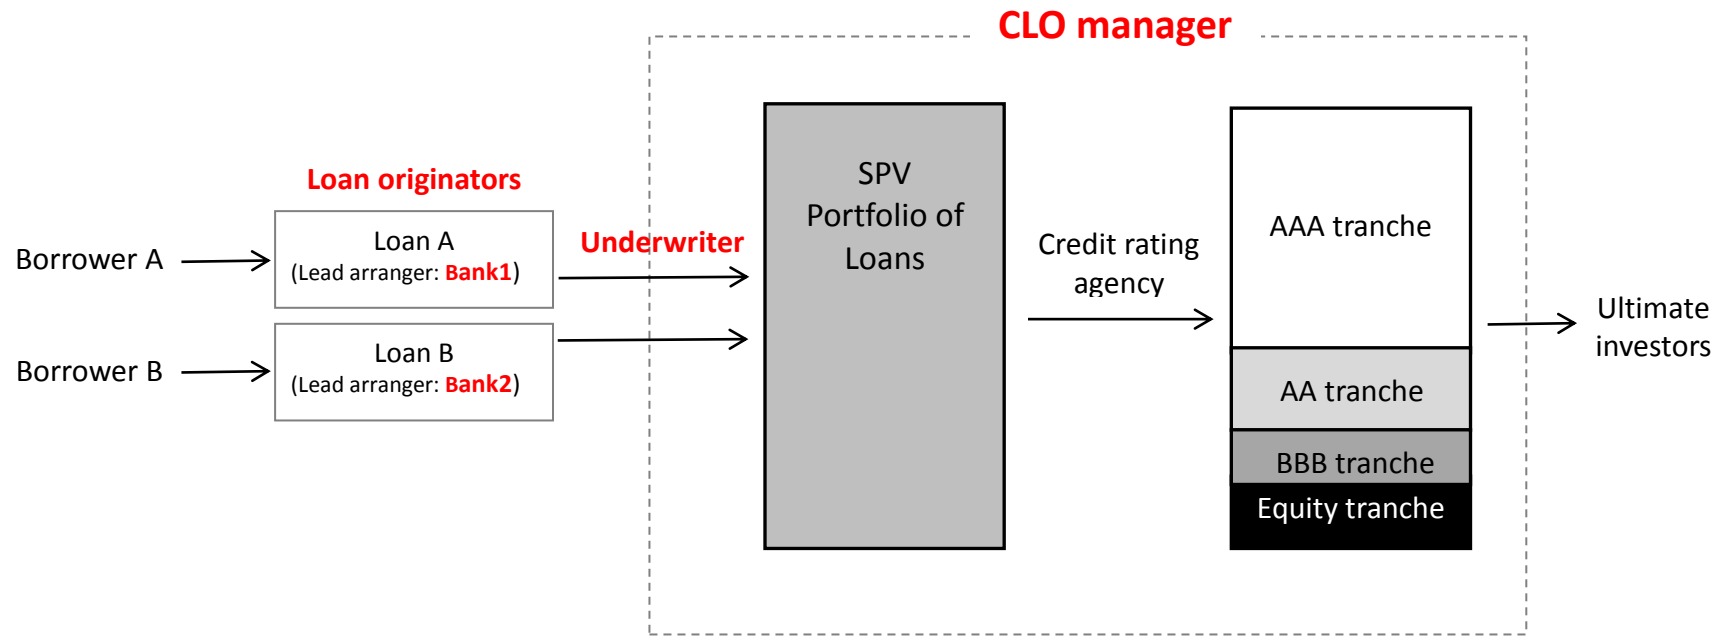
CLO manager

Loan originators

Borrower A

Loan A
(Lead arranger: Bank1)

Borrower B

Loan B
(Lead arranger: Bank2)

Underwriter

SPV
Portfolio of
Loans

Credit rating
agency

AAA tranche

AA tranche

BBB tranche

Equity tranche

Ultimate
investors